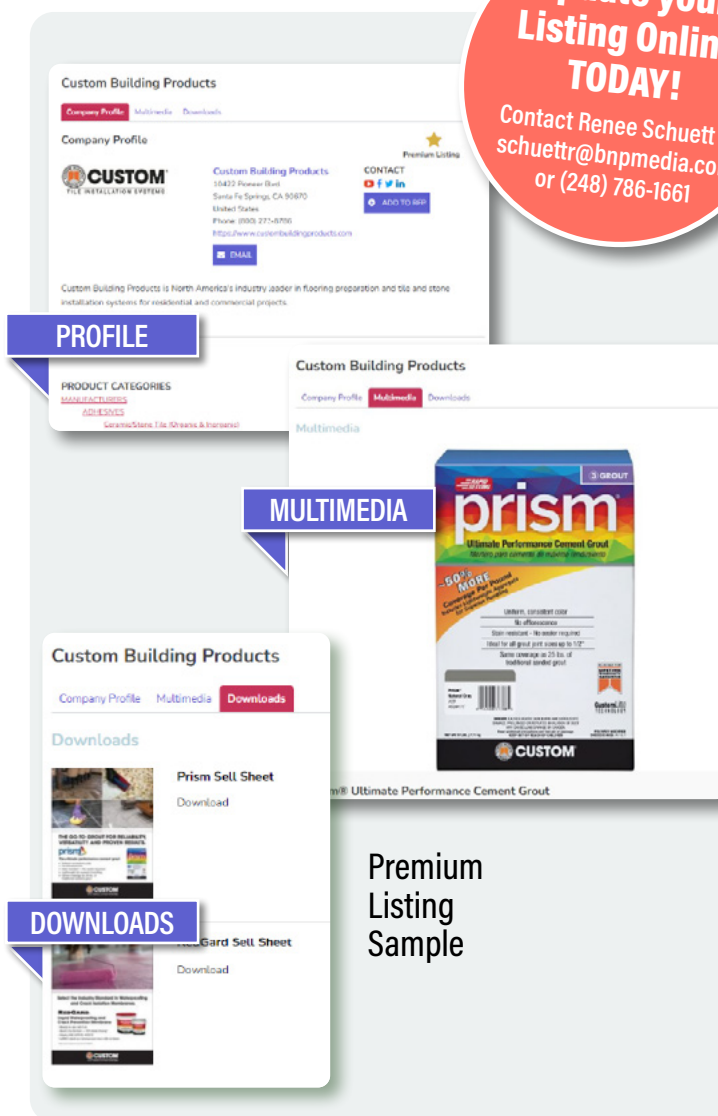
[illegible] your Listing Onlin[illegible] TODAY!

Contact Renee Schuett schuettr@bnpmedia.co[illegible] or (248) 786-1661

Custom Building Products

Company Profile Multimedia Downloads

Company Profile

Premium Listing

CUSTOM TILE INSTALLATION SYSTEMS

Custom Building Products
10422 Pioneer Blvd
Santa Fe Springs, CA 90670
United States
Phone: (800) 272-8786
https://www.custombuildingproducts.com

EMAIL

CONTACT

ADD TO RFP

Custom Building Products is North America's industry leader in flooring preparation and tile and stone installation systems for residential and commercial projects.

PROFILE

PRODUCT CATEGORIES
MANUFACTURERS
ADHESIVES
Ceramic/Stone Tile (Organic & Inorganic)

Custom Building Products

Company Profile Multimedia Downloads

Multimedia

MULTIMEDIA

prism
Ultimate Performance Cement Grout
50% MORE
CUSTOM

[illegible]m® Ultimate Performance Cement Grout

Custom Building Products

Company Profile Multimedia Downloads

Downloads

Prism Sell Sheet
Download

DOWNLOADS

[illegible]Gard Sell Sheet
Download

Premium Listing Sample